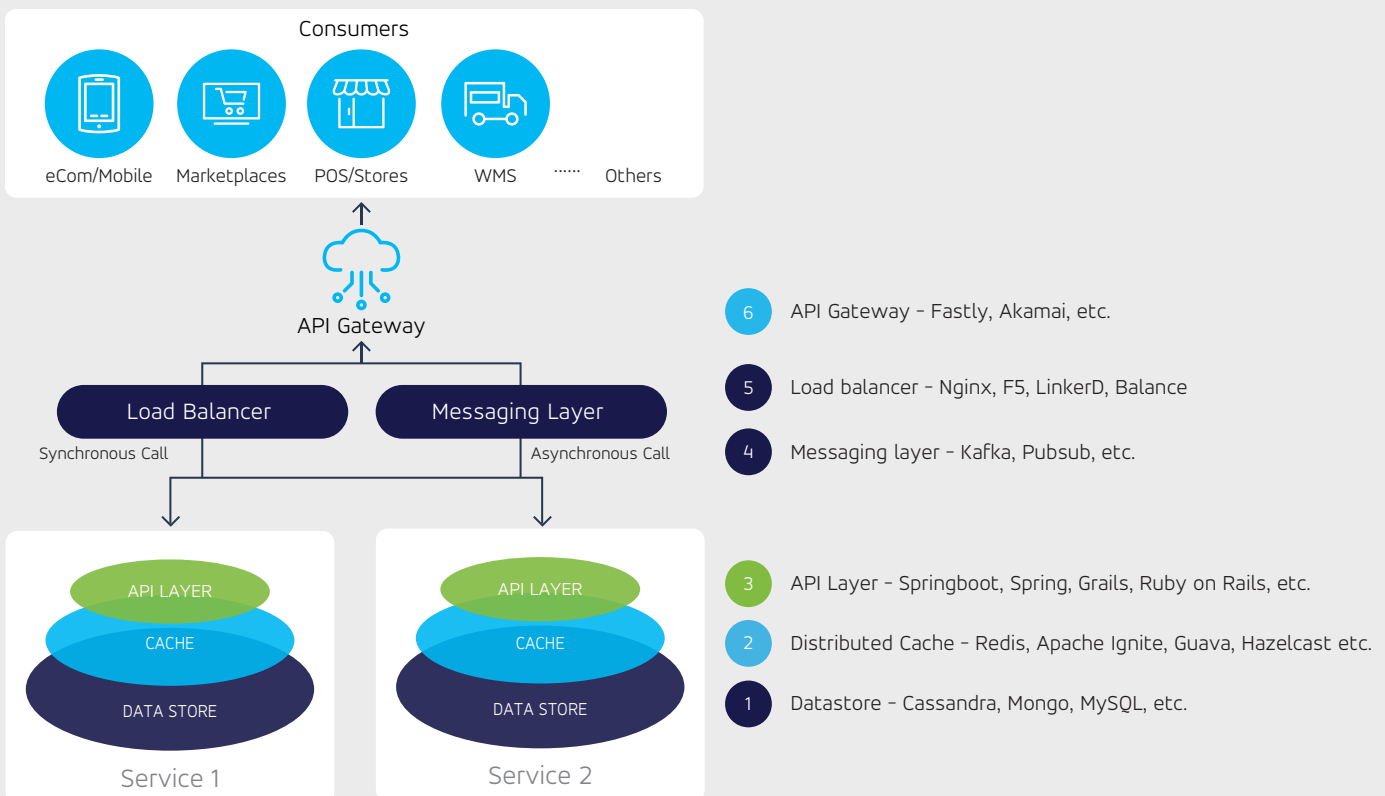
Consumers

eCom/Mobile Marketplaces POS/Stores WMS ...... Others

API Gateway

Load Balancer

Messaging Layer

Synchronous Call

Asynchronous Call

API LAYER
CACHE
DATA STORE
Service 1

API LAYER
CACHE
DATA STORE
Service 2

6 API Gateway – Fastly, Akamai, etc.

5 Load balancer – Nginx, F5, LinkerD, Balance

4 Messaging layer – Kafka, Pubsub, etc.

3 API Layer – Springboot, Spring, Grails, Ruby on Rails, etc.

2 Distributed Cache – Redis, Apache Ignite, Guava, Hazelcast etc.

1 Datastore – Cassandra, Mongo, MySQL, etc.